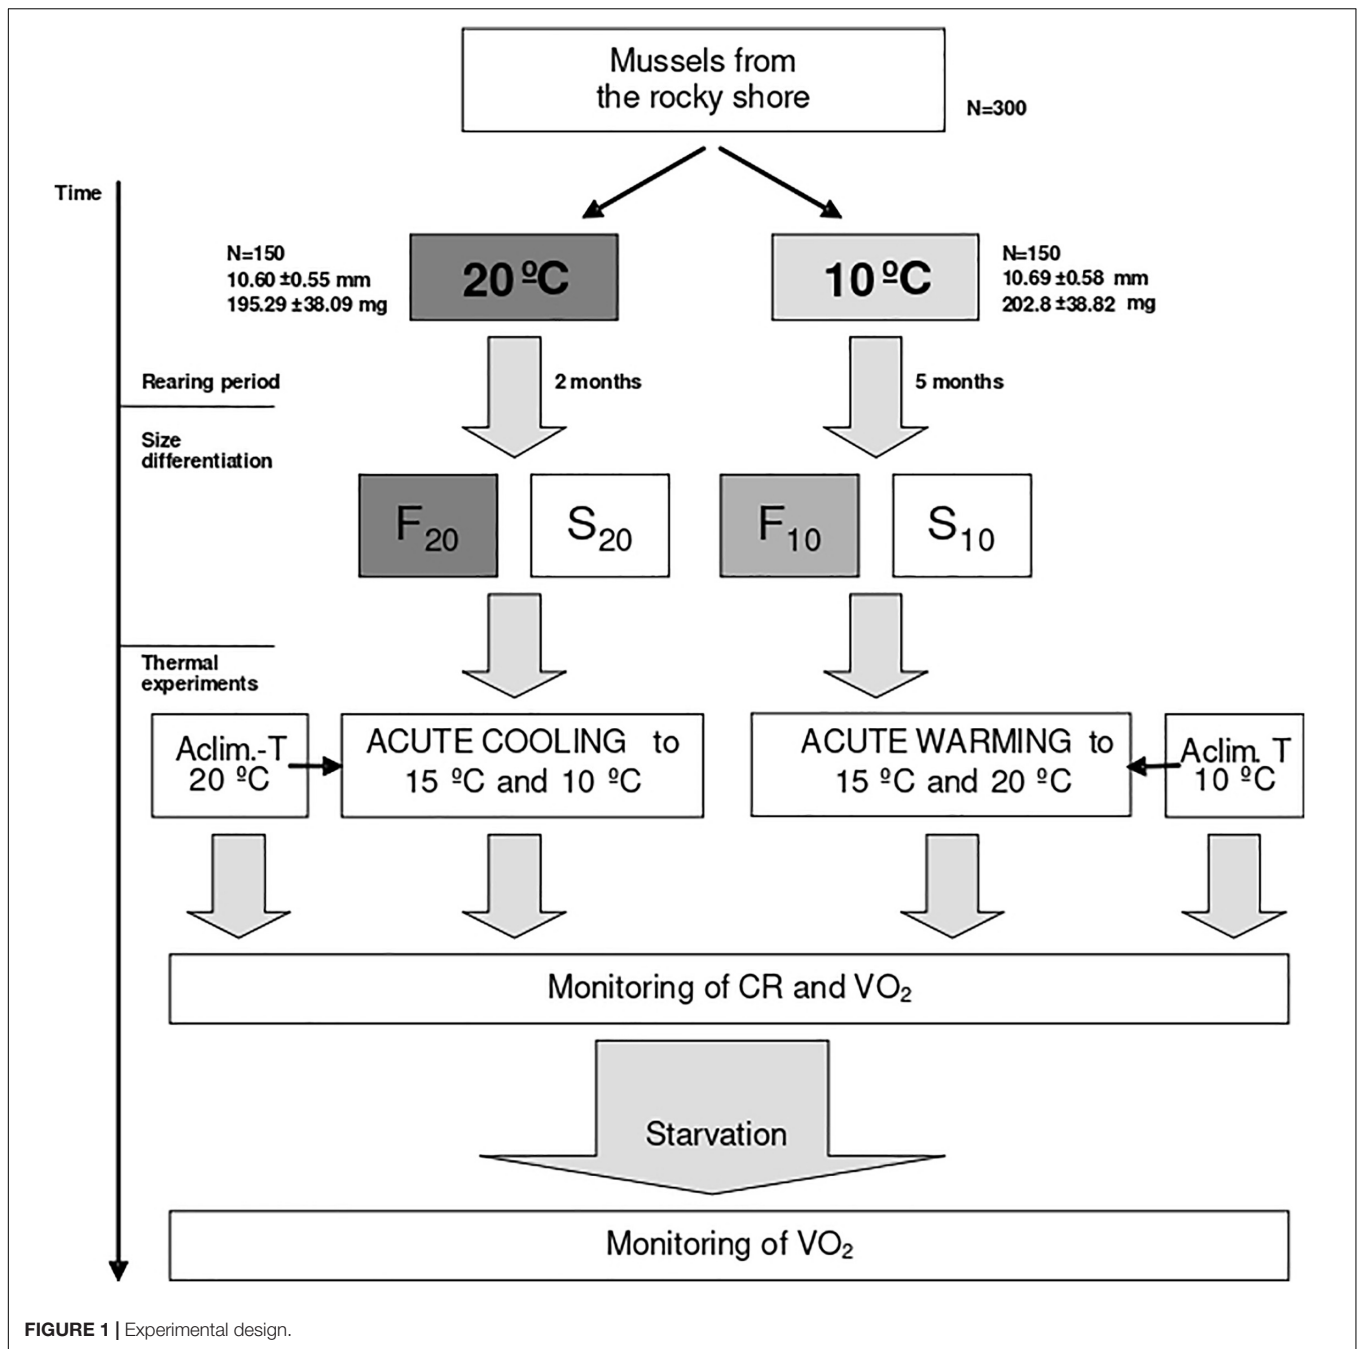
Mussels from the rocky shore

N=300

Time

N=150
10.60 ±0.55 mm
195.29 ±38.09 mg

20 ºC

10 ºC

N=150
10.69 ±0.58 mm
202.8 ±38.82 mg

Rearing period

2 months

5 months

Size differentiation

$F_{20}$

$S_{20}$

$F_{10}$

$S_{10}$

Thermal experiments

Aclim.-T 20 ºC

ACUTE COOLING to 15 ºC and 10 ºC

ACUTE WARMING to 15 ºC and 20 ºC

Aclim. T 10 ºC

Monitoring of CR and $VO_2$

Starvation

Monitoring of $VO_2$

**FIGURE 1 |** Experimental design.